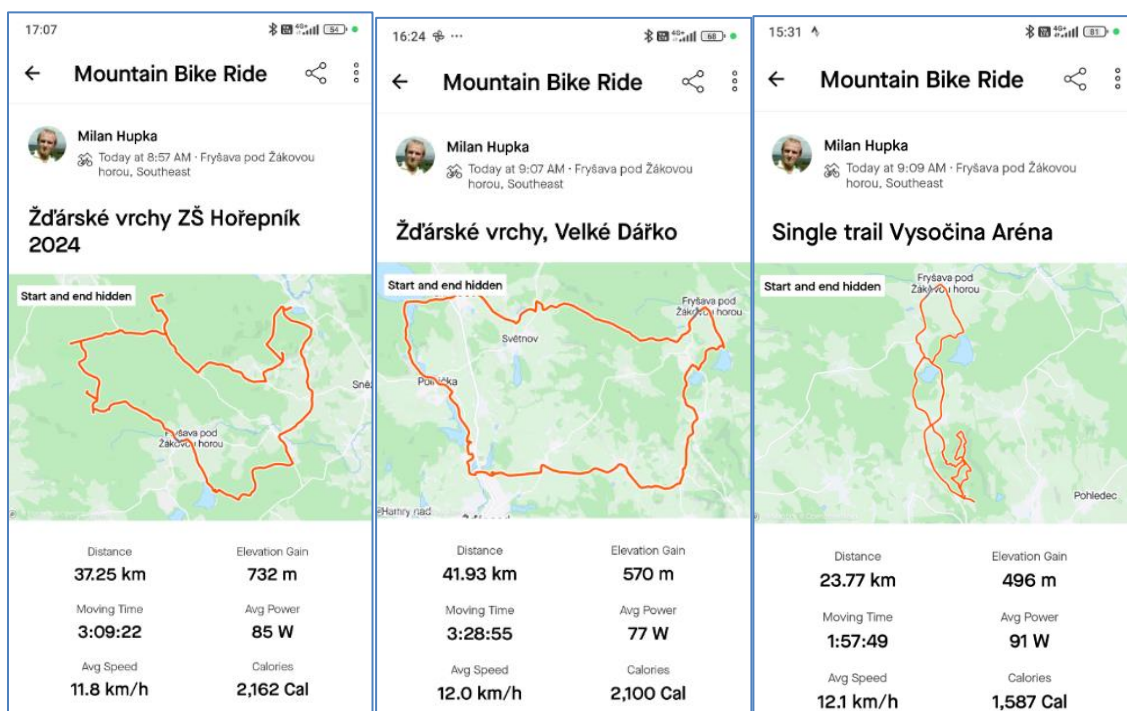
17:07

Mountain Bike Ride

Milan Hupka
Today at 8:57 AM · Fryšava pod Žákovou horou, Southeast

Žďárské vrchy ZŠ Hořepník 2024

Start and end hidden

Fryšava pod Žákovou horou

Sně

Distance
37.25 km

Elevation Gain
732 m

Moving Time
3:09:22

Avg Power
85 W

Avg Speed
11.8 km/h

Calories
2,162 Cal

16:24

Mountain Bike Ride

Milan Hupka
Today at 9:07 AM · Fryšava pod Žákovou horou, Southeast

Žďárské vrchy, Velké Dářko

Start and end hidden

Fryšava pod Žákovou horou

Světnov

Polnička

Hamry nad

Distance
41.93 km

Elevation Gain
570 m

Moving Time
3:28:55

Avg Power
77 W

Avg Speed
12.0 km/h

Calories
2,100 Cal

15:31

Mountain Bike Ride

Milan Hupka
Today at 9:09 AM · Fryšava pod Žákovou horou, Southeast

Single trail Vysočina Aréna

Start and end hidden

Fryšava pod Žákovou horou

Pohledec

Distance
23.77 km

Elevation Gain
496 m

Moving Time
1:57:49

Avg Power
91 W

Avg Speed
12.1 km/h

Calories
1,587 Cal